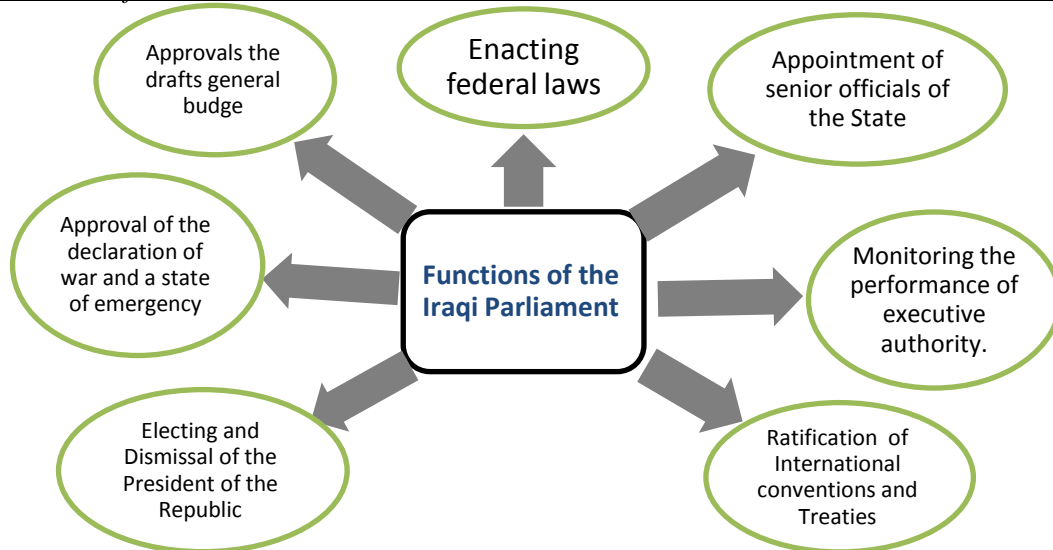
Functions of the Iraqi Parliament

Approvals the drafts general budge

Enacting federal laws

Appointment of senior officials of the State

Approval of the declaration of war and a state of emergency

Monitoring the performance of executive authority.

Electing and Dismissal of the President of the Republic

Ratification of International conventions and Treaties